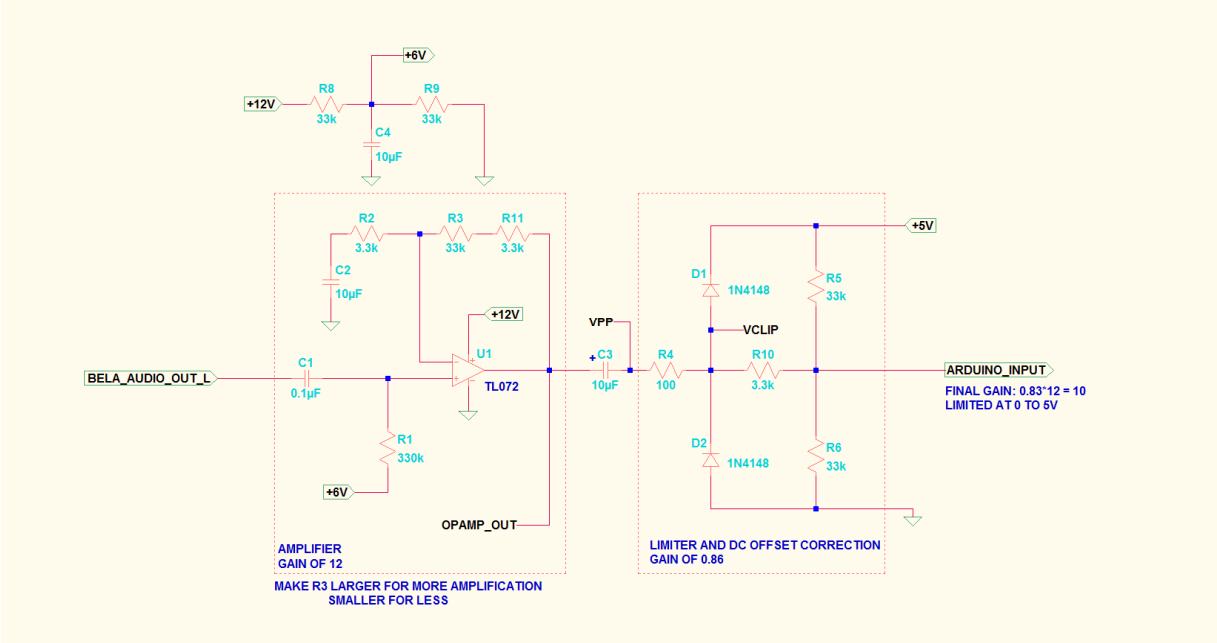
+6V
+12V
R8
33k
R9
33k
C4
10µF

R2
3.3k
R3
33k
R11
3.3k
C2
10µF
+12V
U1
TL072
BELA_AUDIO_OUT_L
C1
0.1µF
R1
330k
+6V
OPAMP_OUT

AMPLIFIER
GAIN OF 12

MAKE R3 LARGER FOR MORE AMPLIFICATION
SMALLER FOR LESS

VPP
+
C3
10µF
R4
100

+5V
D1
1N4148
R5
33k
VCLIP
R10
3.3k
D2
1N4148
R6
33k

ARDUINO_INPUT
FINAL GAIN: 0.83*12 = 10
LIMITED AT 0 TO 5V

LIMITER AND DC OFFSET CORRECTION
GAIN OF 0.86